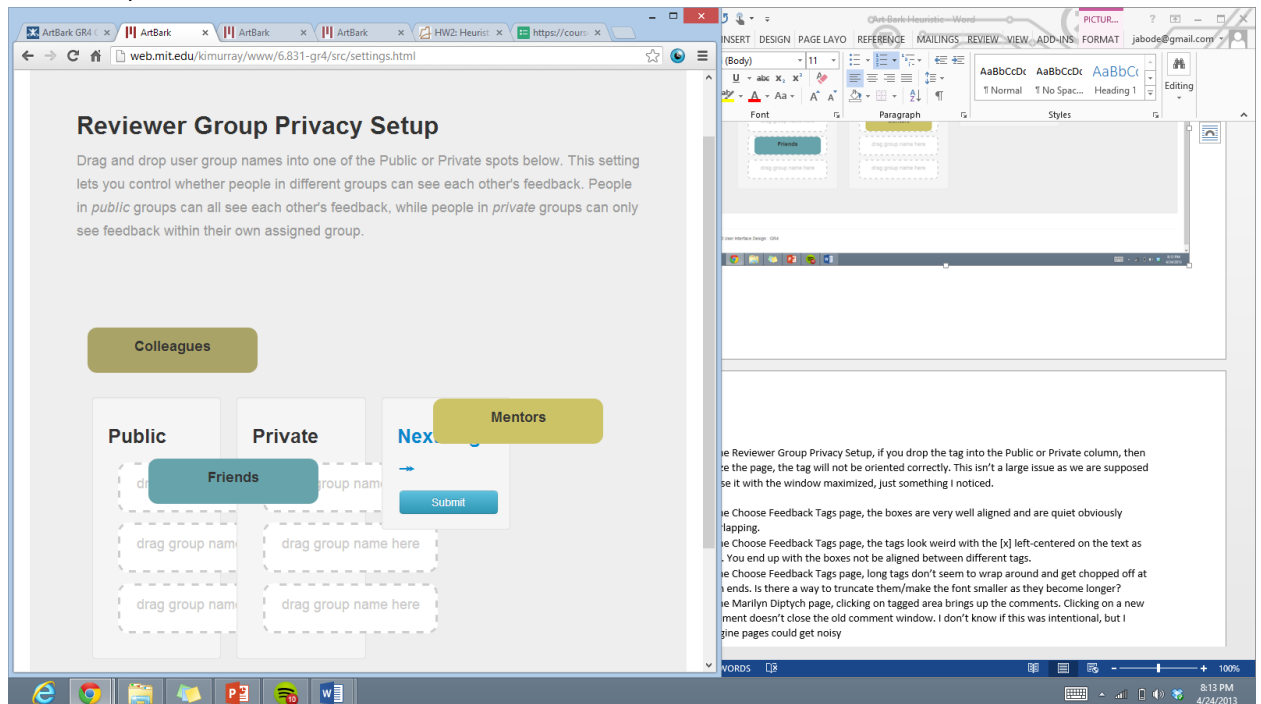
ArtBark GR4 · ArtBark · ArtBark · ArtBark · HW2: Heurist · https://cours

web.mit.edu/kimurray/www/6.831-gr4/src/settings.html

Reviewer Group Privacy Setup

Drag and drop user group names into one of the Public or Private spots below. This setting lets you control whether people in different groups can see each other's feedback. People in *public* groups can all see each other's feedback, while people in *private* groups can only see feedback within their own assigned group.

Colleagues

Mentors

Public

Private

Next

Friends

drag group name here

drag group name here

drag group name here

drag group name here

drag group name here

drag group name here

Submit

Art Bark Heuristic - Word

PICTUR... FORMAT

INSERT DESIGN PAGE LAYO REFERENCE MAILINGS REVIEW VIEW ADD-INS FORMAT jabode@gmail.com

(Body) 11

AaBbCcDc ¶ Normal AaBbCcDc ¶ No Spac... AaBbCc Heading 1

Editing

Font Paragraph Styles

Friends

drag group name here

drag group name here

drag group name here

e Reviewer Group Privacy Setup, if you drop the tag into the Public or Private column, then ze the page, the tag will not be oriented correctly. This isn't a large issue as we are supposed se it with the window maximized, just something I noticed.

e Choose Feedback Tags page, the boxes are very well aligned and are quiet obviously rlapping.

e Choose Feedback Tags page, the tags look weird with the [x] left-centered on the text as . You end up with the boxes not be aligned between different tags.

e Choose Feedback Tags page, long tags don't seem to wrap around and get chopped off at ends. Is there a way to truncate them/make the font smaller as they become longer?

e Marilyn Diptych page, clicking on tagged area brings up the comments. Clicking on a new ment doesn't close the old comment window. I don't know if this was intentional, but I gine pages could get noisy

WORDS

100%

8:13 PM
4/24/2013